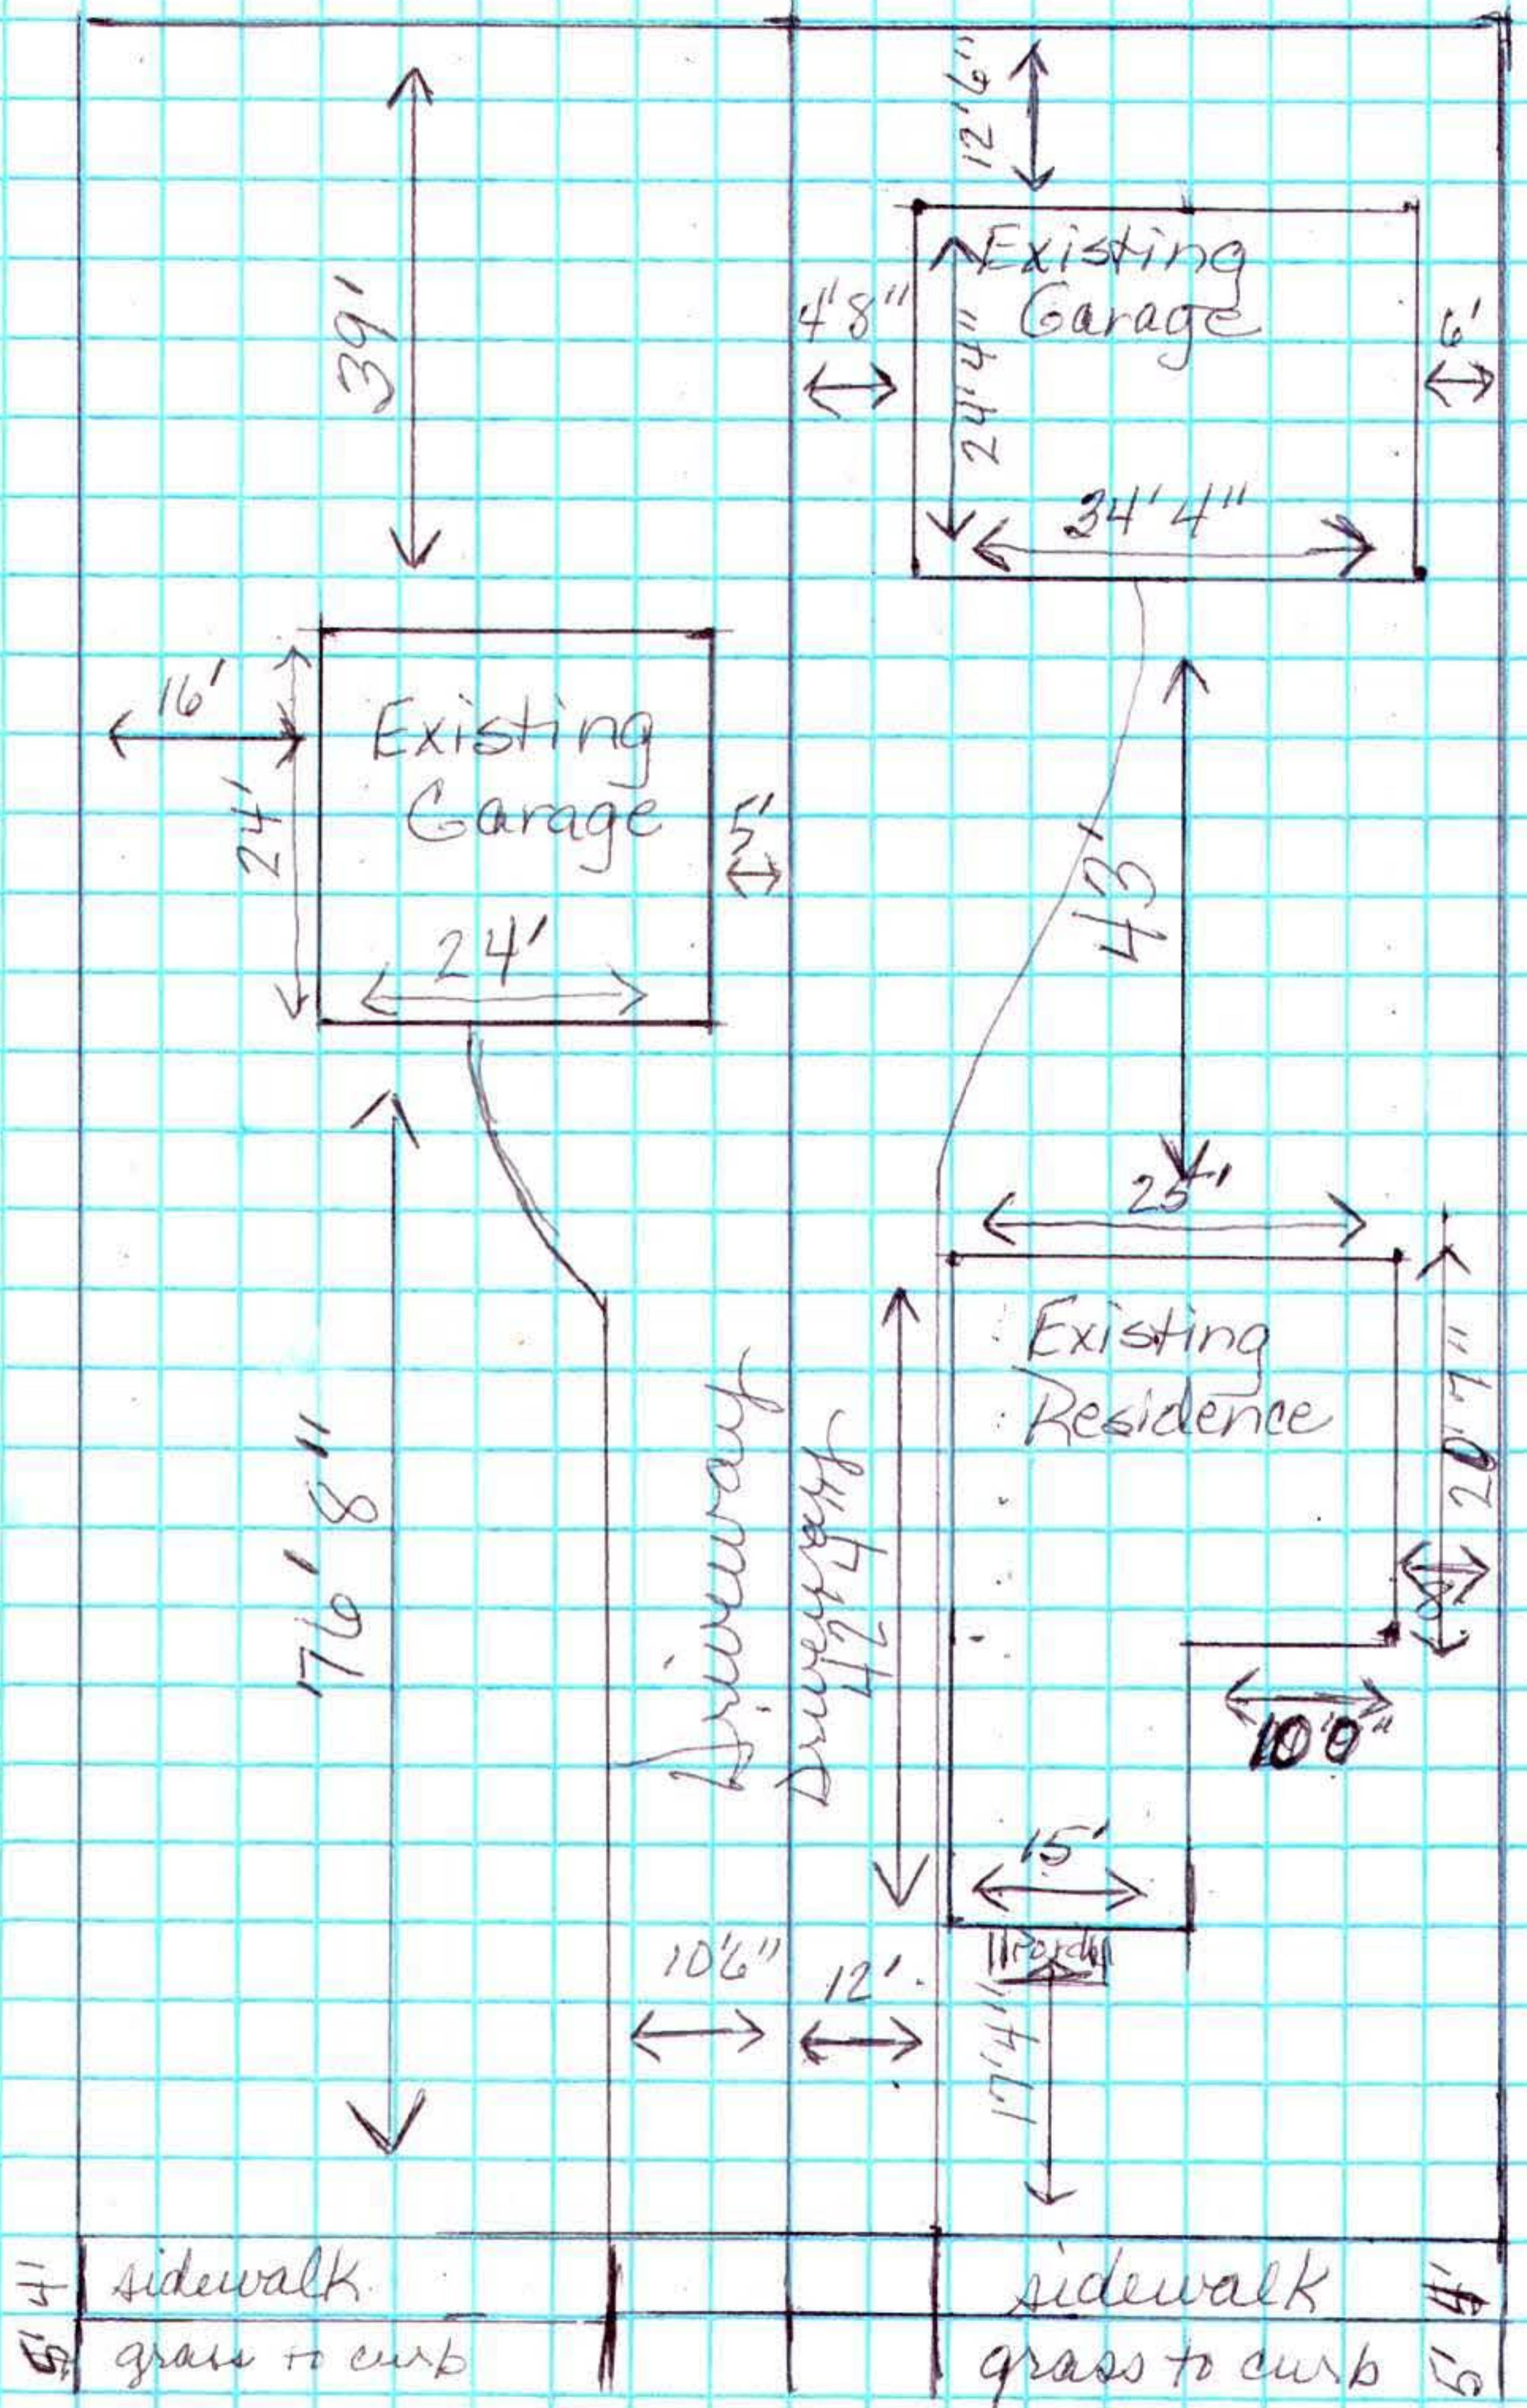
39'

12'6"

Existing Garage

4'8"

24'4"

6'

34'4"

16'

Existing Garage

24'

5'

24'

43'

25'

Existing Residence

20'7"

8'

10'0"

76'8"

Driveway

Driveway 124'

15'

Porch

10'6"

12'

17'4"

4' sidewalk

sidewalk 4'

5' grass to curb

grass to curb 5'